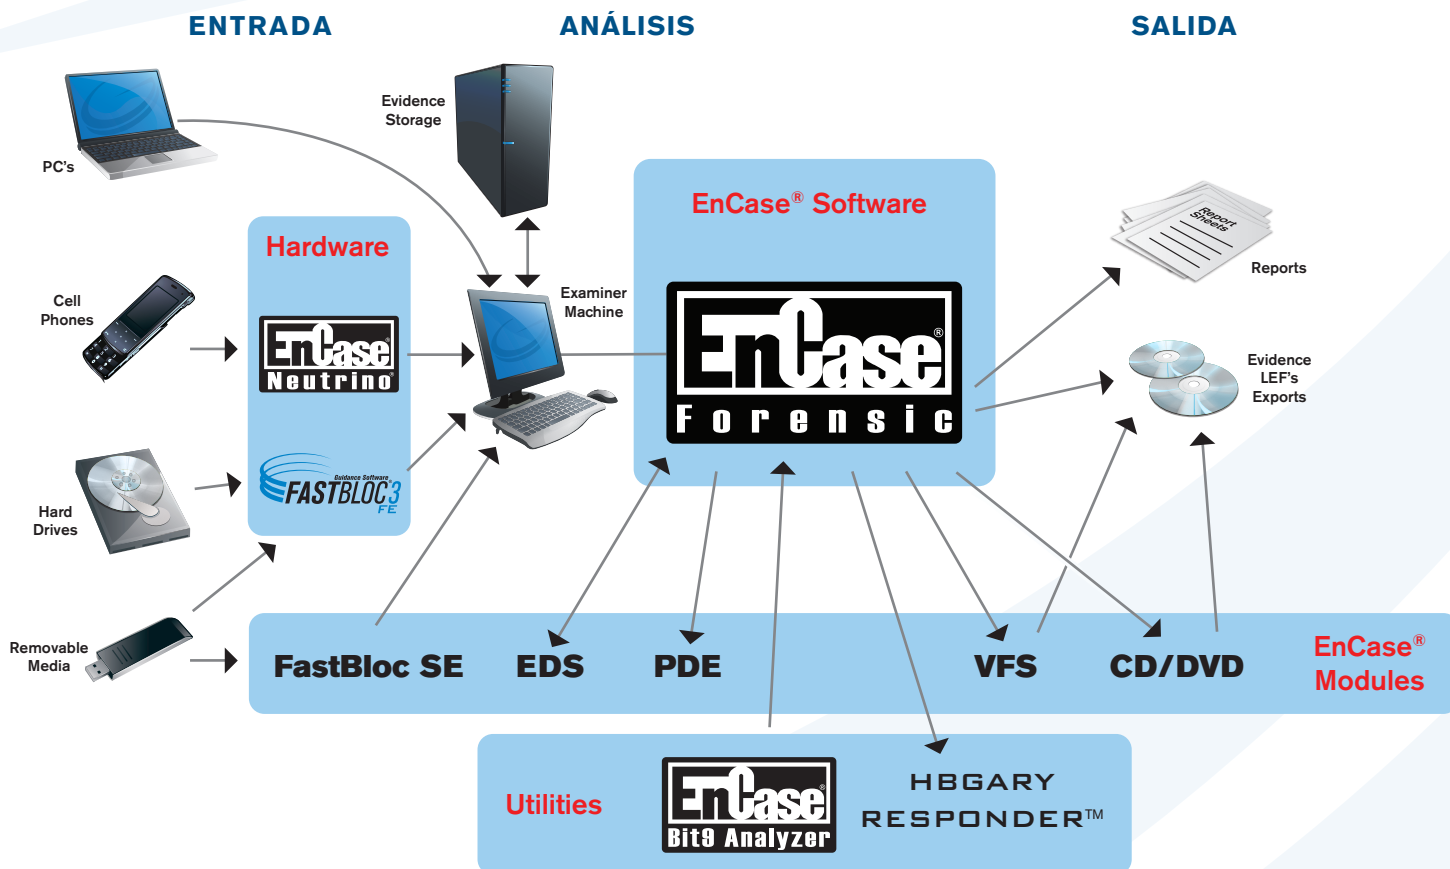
ENTRADA

ANÁLISIS

SALIDA

PC's

Evidence Storage

Hardware

EnCase Neutrino

Guidance Software FASTBLOC3 FE

Cell Phones

Hard Drives

Removable Media

Examiner Machine

EnCase® Software

EnCase® Forensic

Report Sheets

Reports

Evidence LEF's Exports

FastBloc SE

EDS

PDE

VFS

CD/DVD

EnCase® Modules

Utilities

EnCase® Bit9 Analyzer

HBGARY RESPONDER™